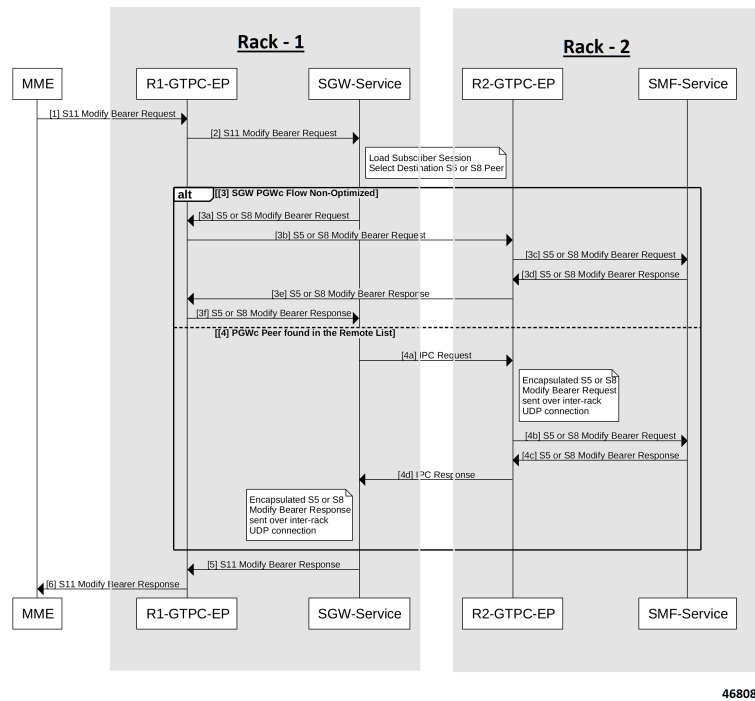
Rack - 1

Rack - 2

MME
R1-GTPC-EP
SGW-Service
R2-GTPC-EP
SMF-Service

[1] S11 Modify Bearer Request
[2] S11 Modify Bearer Request

Load Subscriber Session
Select Destination S5 or S8 Peer

alt [[3] SGW PGWc Flow Non-Optimized]

[3a] S5 or S8 Modify Bearer Request
[3b] S5 or S8 Modify Bearer Request
[3c] S5 or S8 Modify Bearer Request
[3d] S5 or S8 Modify Bearer Response
[3e] S5 or S8 Modify Bearer Response
[3f] S5 or S8 Modify Bearer Response

[[4] PGWc Peer found in the Remote List]

[4a] IPC Request

Encapsulated S5 or S8 Modify Bearer Request sent over inter-rack UDP connection

[4b] S5 or S8 Modify Bearer Request
[4c] S5 or S8 Modify Bearer Response
[4d] IPC Response

Encapsulated S5 or S8 Modify Bearer Response sent over inter-rack UDP connection

[5] S11 Modify Bearer Response
[6] S11 Modify Bearer Response

MME
R1-GTPC-EP
SGW-Service
R2-GTPC-EP
SMF-Service

46808